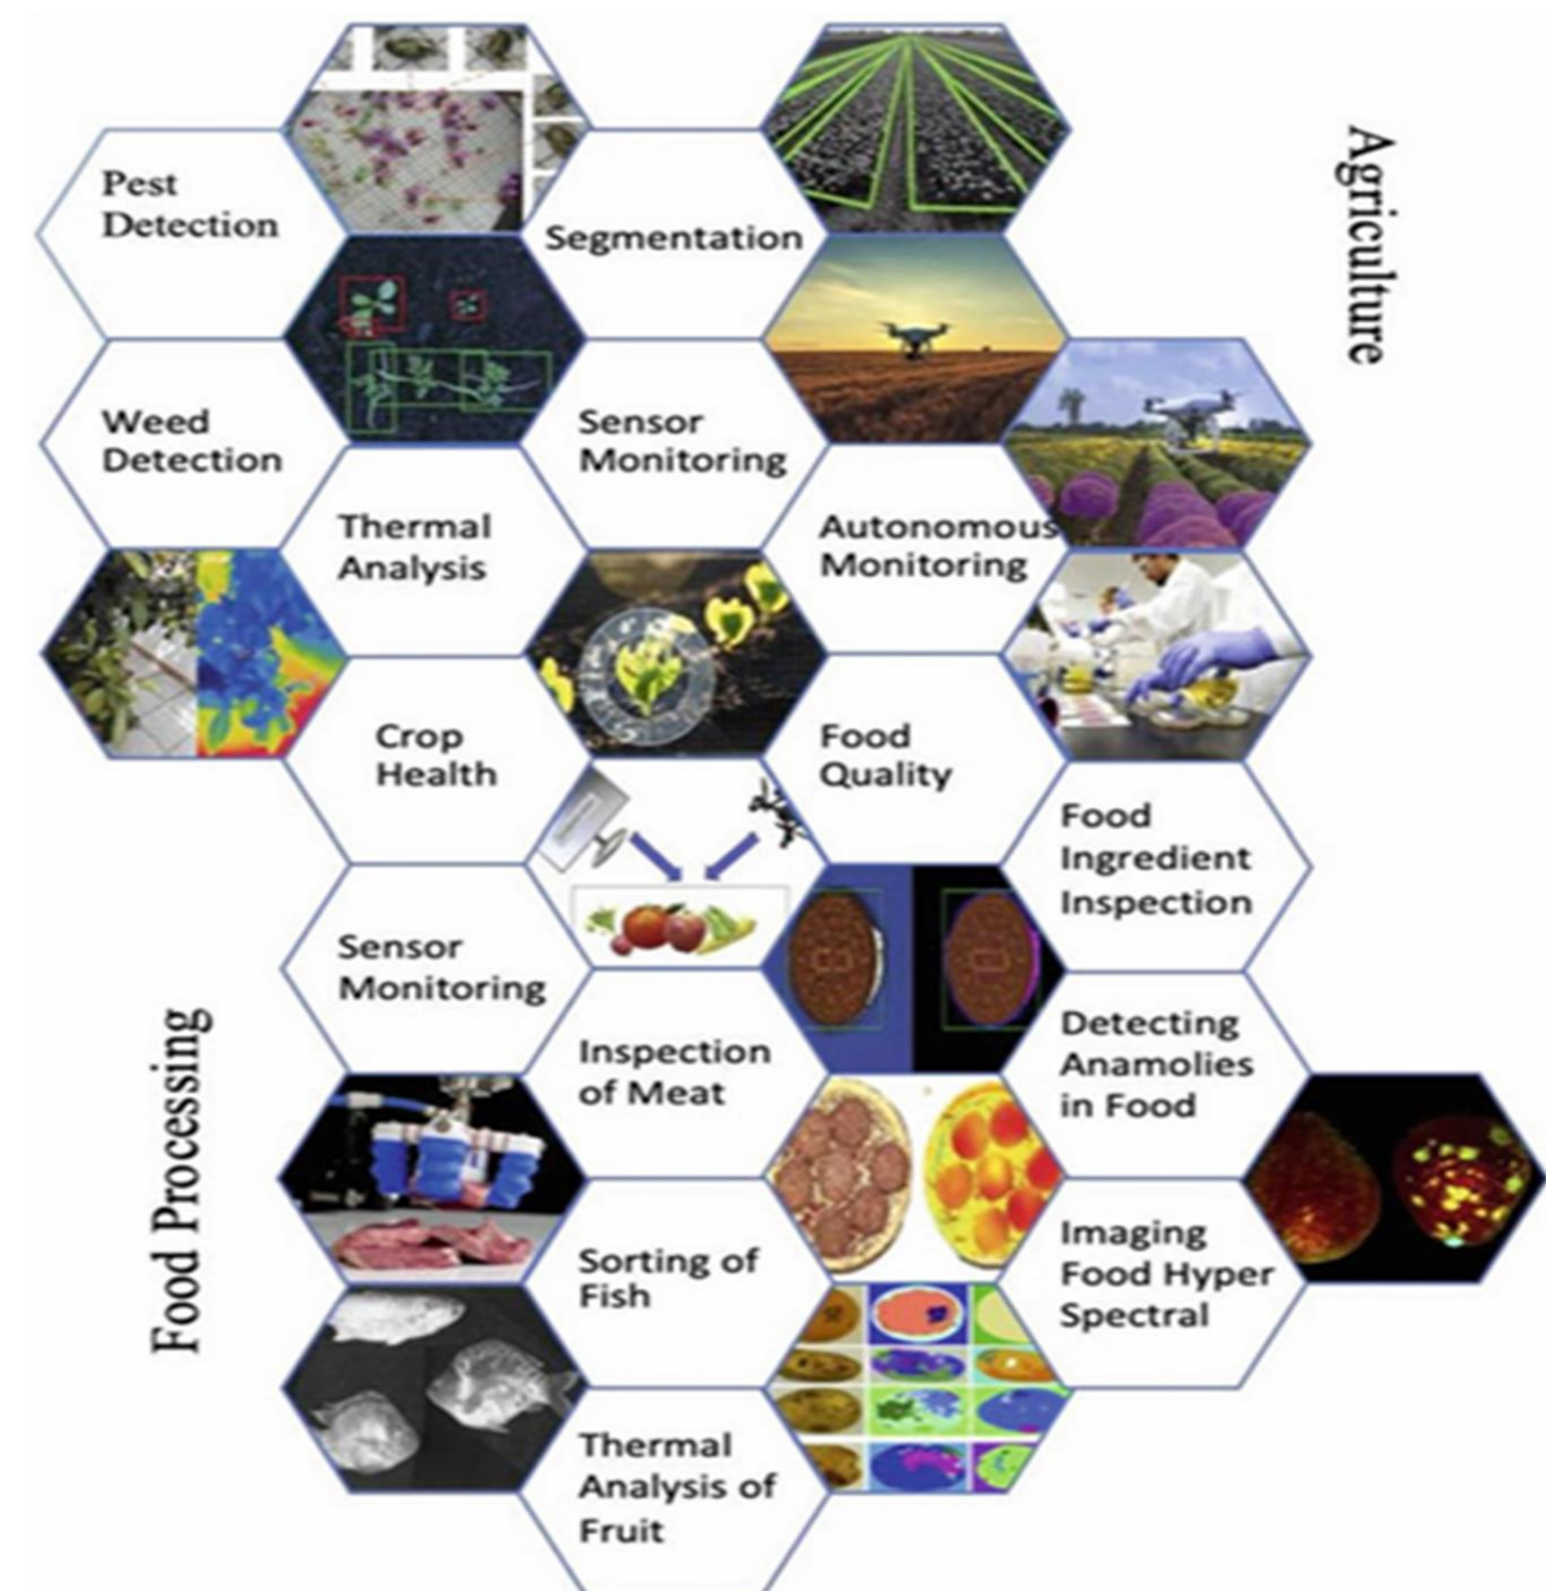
Agriculture

Pest Detection

Segmentation

Weed Detection

Sensor Monitoring

Thermal Analysis

Autonomous Monitoring

Crop Health

Food Quality

Food Ingredient Inspection

Sensor Monitoring

Food Processing

Inspection of Meat

Detecting Anamolies in Food

Sorting of Fish

Imaging Food Hyper Spectral

Thermal Analysis of Fruit